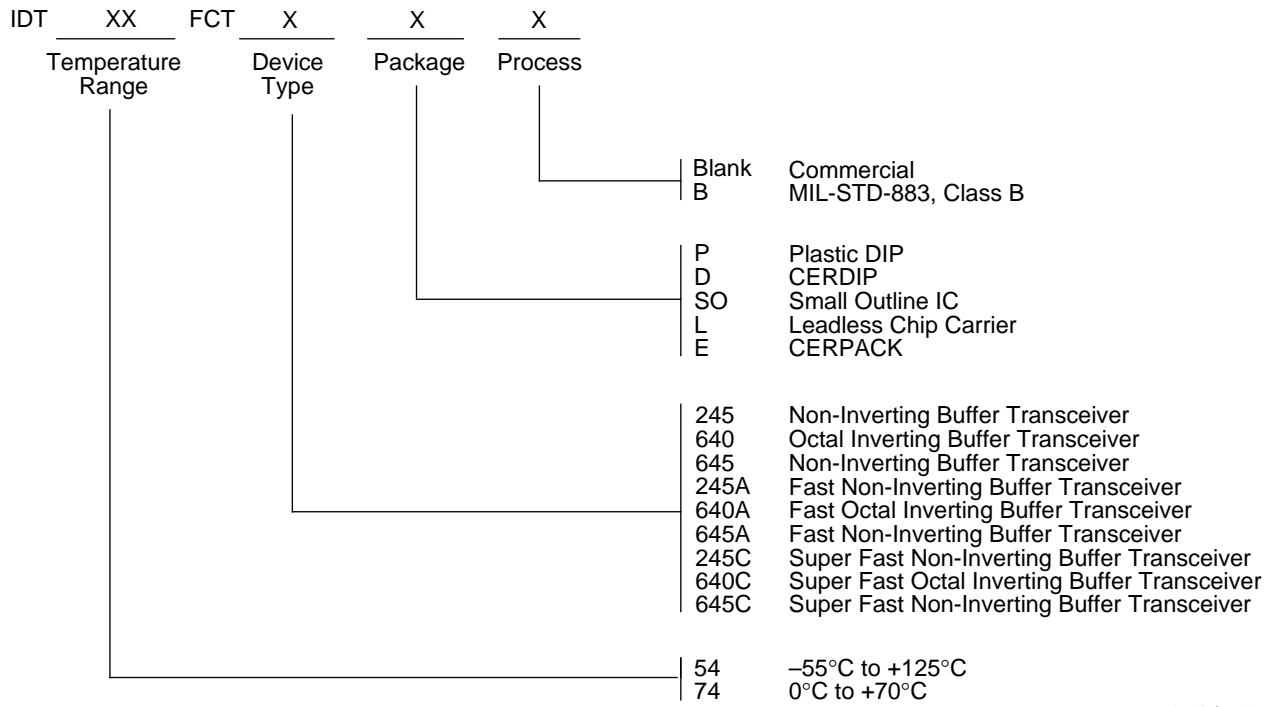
IDT XX FCT X X X

Temperature Range

Device Type

Package

Process

Blank Commercial
B MIL-STD-883, Class B

P Plastic DIP
D CERDIP
SO Small Outline IC
L Leadless Chip Carrier
E CERPACK

245 Non-Inverting Buffer Transceiver
640 Octal Inverting Buffer Transceiver
645 Non-Inverting Buffer Transceiver
245A Fast Non-Inverting Buffer Transceiver
640A Fast Octal Inverting Buffer Transceiver
645A Fast Non-Inverting Buffer Transceiver
245C Super Fast Non-Inverting Buffer Transceiver
640C Super Fast Octal Inverting Buffer Transceiver
645C Super Fast Non-Inverting Buffer Transceiver

54 –55°C to +125°C
74 0°C to +70°C